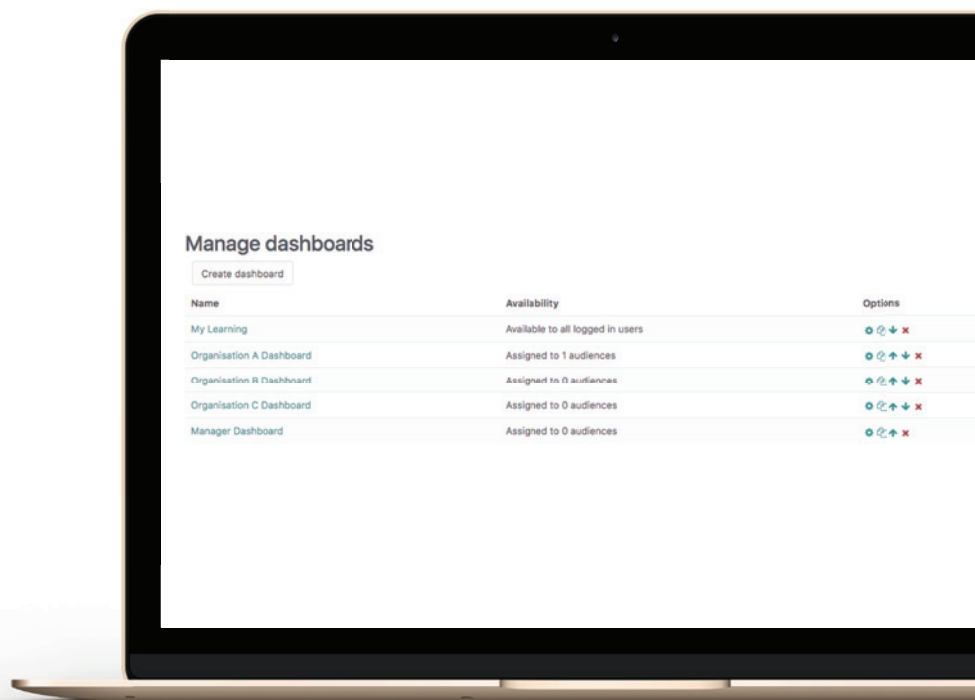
Manage dashboards

Create dashboard

| Name | Availability | Options |
|---|---|---|
| My Learning | Available to all logged in users | |
| Organisation A Dashboard | Assigned to 1 audiences | |
| Organisation B Dashboard | Assigned to 0 audiences | |
| Organisation C Dashboard | Assigned to 0 audiences | |
| Manager Dashboard | Assigned to 0 audiences | |